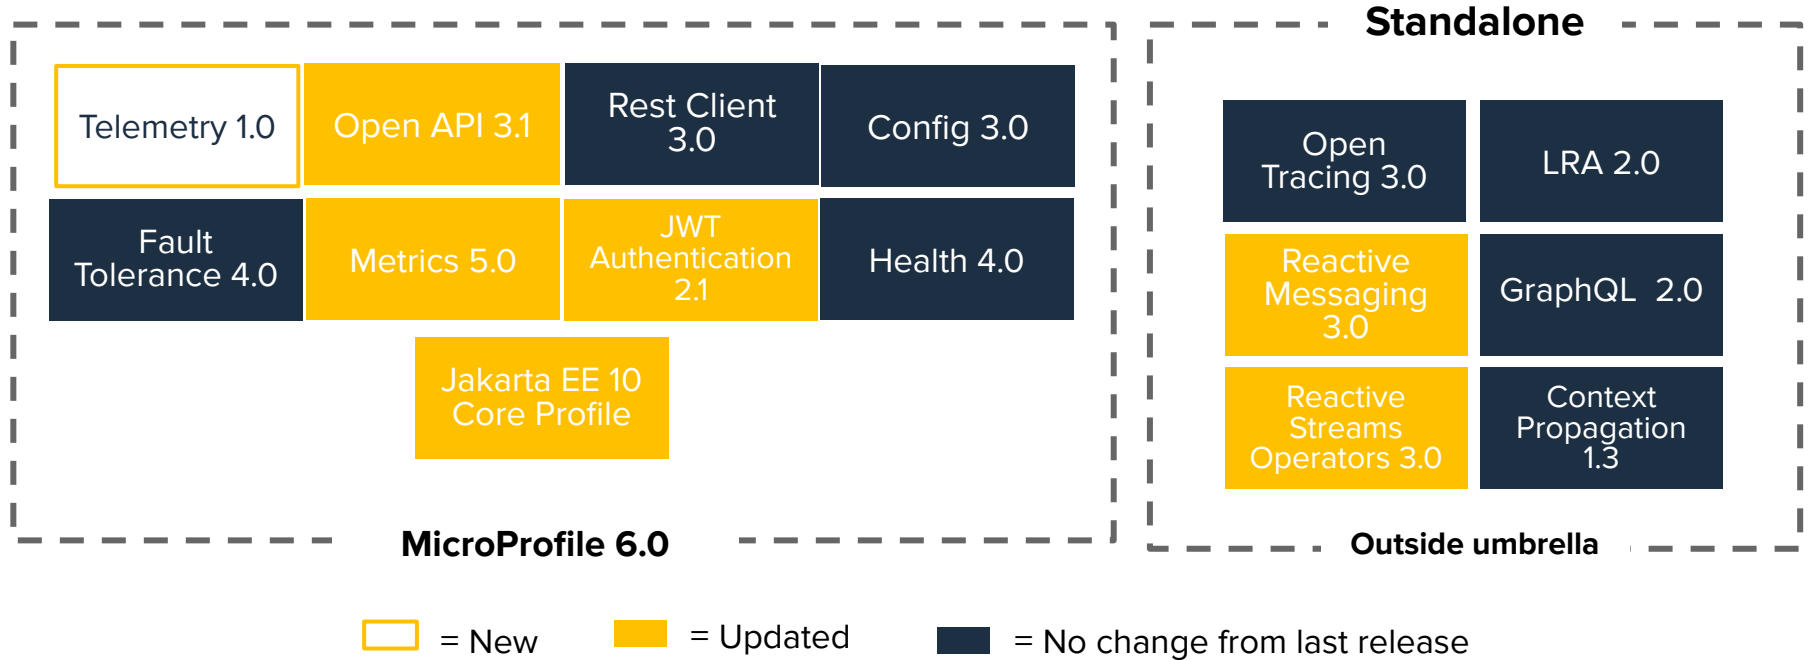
Standalone

Telemetry 1.0

Open API 3.1

Rest Client 3.0

Config 3.0

Fault Tolerance 4.0

Metrics 5.0

JWT Authentication 2.1

Health 4.0

Jakarta EE 10 Core Profile

MicroProfile 6.0

Open Tracing 3.0

LRA 2.0

Reactive Messaging 3.0

GraphQL 2.0

Reactive Streams Operators 3.0

Context Propagation 1.3

Outside umbrella

= New

= Updated

= No change from last release